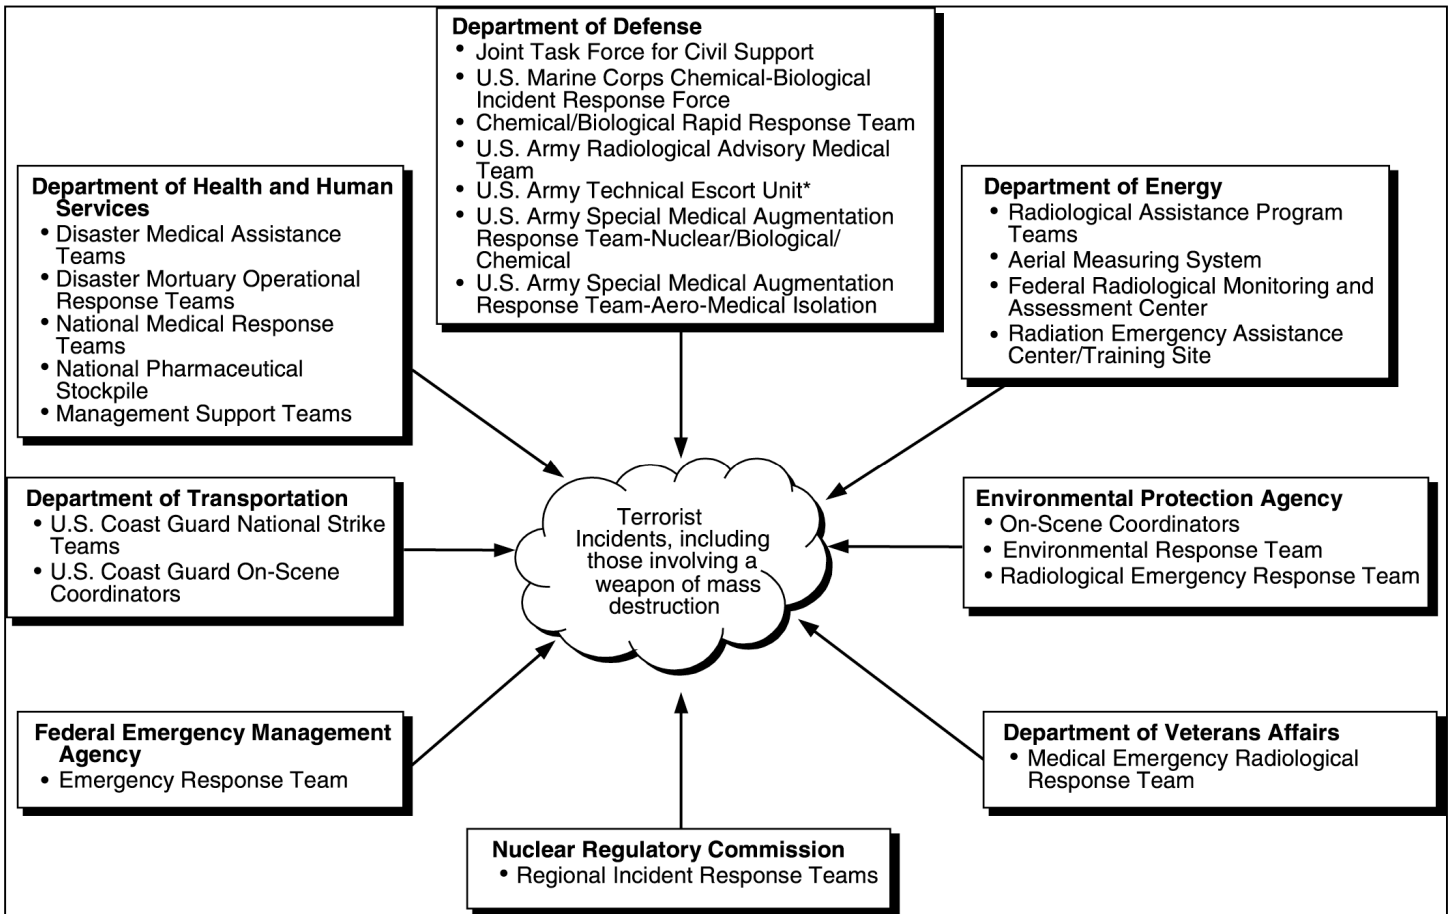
Department of Defense
• Joint Task Force for Civil Support
• U.S. Marine Corps Chemical-Biological Incident Response Force
• Chemical/Biological Rapid Response Team
• U.S. Army Radiological Advisory Medical Team
• U.S. Army Technical Escort Unit*
• U.S. Army Special Medical Augmentation Response Team-Nuclear/Biological/ Chemical
• U.S. Army Special Medical Augmentation Response Team-Aero-Medical Isolation

Department of Health and Human Services
• Disaster Medical Assistance Teams
• Disaster Mortuary Operational Response Teams
• National Medical Response Teams
• National Pharmaceutical Stockpile
• Management Support Teams

Department of Energy
• Radiological Assistance Program Teams
• Aerial Measuring System
• Federal Radiological Monitoring and Assessment Center
• Radiation Emergency Assistance Center/Training Site

Department of Transportation
• U.S. Coast Guard National Strike Teams
• U.S. Coast Guard On-Scene Coordinators

Terrorist Incidents, including those involving a weapon of mass destruction

Environmental Protection Agency
• On-Scene Coordinators
• Environmental Response Team
• Radiological Emergency Response Team

Federal Emergency Management Agency
• Emergency Response Team

Department of Veterans Affairs
• Medical Emergency Radiological Response Team

Nuclear Regulatory Commission
• Regional Incident Response Teams